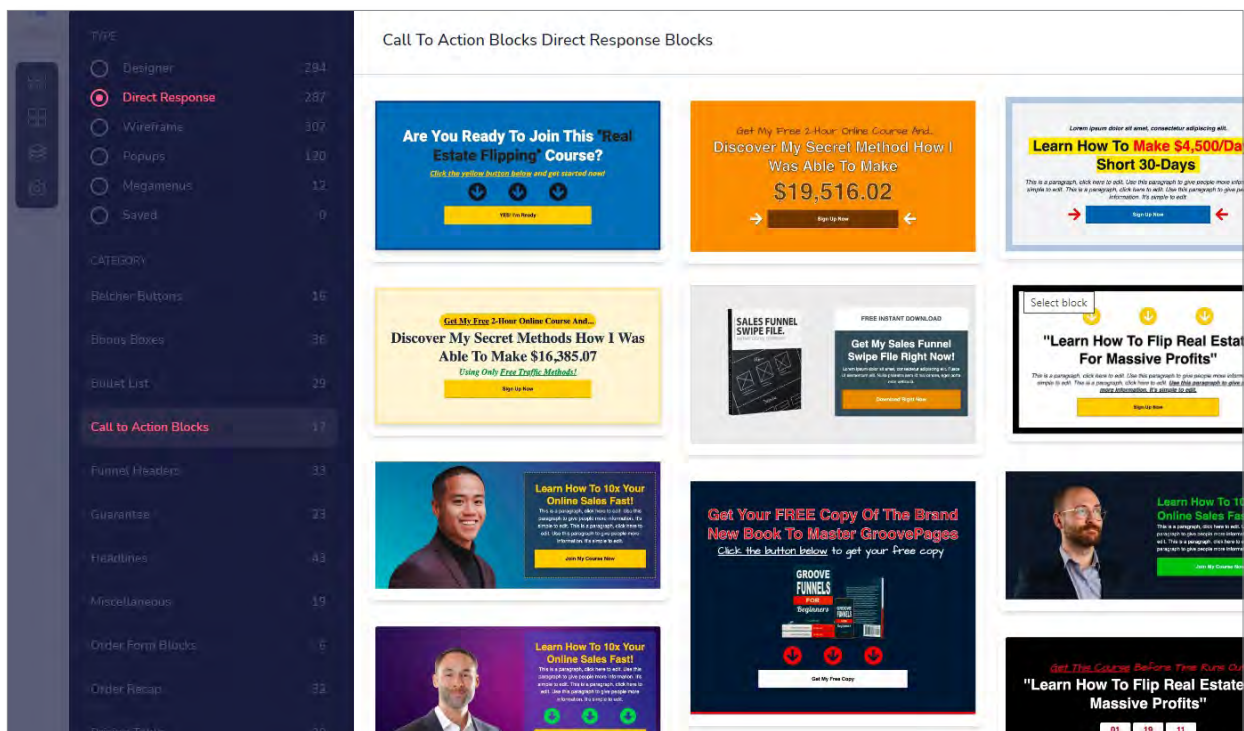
TYPE

Designer 284

Direct Response 287

Wireframe 307

Popups 120

Megamenus 12

Saved 0

CATEGORY

Belcher Buttons 16

Bonus Boxes 36

Bullet List 29

Call to Action Blocks 17

Funnel Headers 33

Guarantee 23

Headlines 43

Miscellaneous 19

Order Form Blocks 6

Order Recap 33

Call To Action Blocks Direct Response Blocks

Are You Ready To Join This "Real Estate Flipping" Course?

Click the yellow button below and get started now!

YES! I'm Ready

Get My Free 2-Hour Online Course And...

Discover My Secret Method How I Was Able To Make

$19,516.02

Sign Up Now

Lorem ipsum dolor sit amet, consectetur adipiscing elit.

Learn How To Make $4,500/Da Short 30-Days

This is a paragraph, click here to edit. Use this paragraph to give people more inform simple to edit. This is a paragraph, click here to edit. Use this paragraph to give peo information. It's simple to edit.

Sign Up Now

Get My Free 2-Hour Online Course And...

Discover My Secret Methods How I Was Able To Make $16,385.07

Using Only Free Traffic Methods!

Sign Up Now

SALES FUNNEL SWIPE FILE.

FREE INSTANT DOWNLOAD

Get My Sales Funnel Swipe File Right Now!

Download Right Now

Select block

"Learn How To Flip Real Estat For Massive Profits"

This is a paragraph, click here to edit. Use this paragraph to give people more inform simple to edit. This is a paragraph, click here to edit. Use this paragraph to give p more information. It's simple to edit.

Sign Up Now

Learn How To 10x Your Online Sales Fast!

This is a paragraph, click here to edit. Use this paragraph to give people more information. It's simple to edit. This is a paragraph, click here to edit. Use this paragraph to give people more information. It's simple to edit.

Join My Course Now

Get Your FREE Copy Of The Brand New Book To Master GroovePages

Click the button below to get your free copy

GROOVE FUNNELS FOR Beginners

Get My Free Copy

Learn How To 10 Online Sales Fas

Join My Course Now

Learn How To 10x Your Online Sales Fast!

This is a paragraph, click here to edit. Use this paragraph to give people more information. It's simple to edit. This is a paragraph, click here to edit. Use this paragraph to give people more information. It's simple to edit.

Get The Course Before Time Runs Ou

"Learn How To Flip Real Estate Massive Profits"

01 19 11